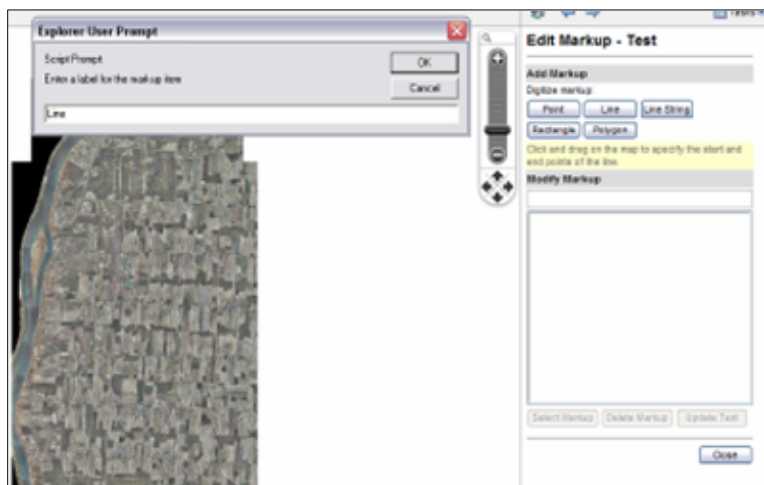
Explorer User Prompt

Script Prompt

Enter a label for the markup item

OK

Cancel

Line

Tasks

Edit Markup - Test

Add Markup

Digitize markup:

Point

Line

Line String

Rectangle

Polygon

Click and drag on the map to specify the start and end points of the line.

Modify Markup

Select Markup

Delete Markup

Update Text

Close